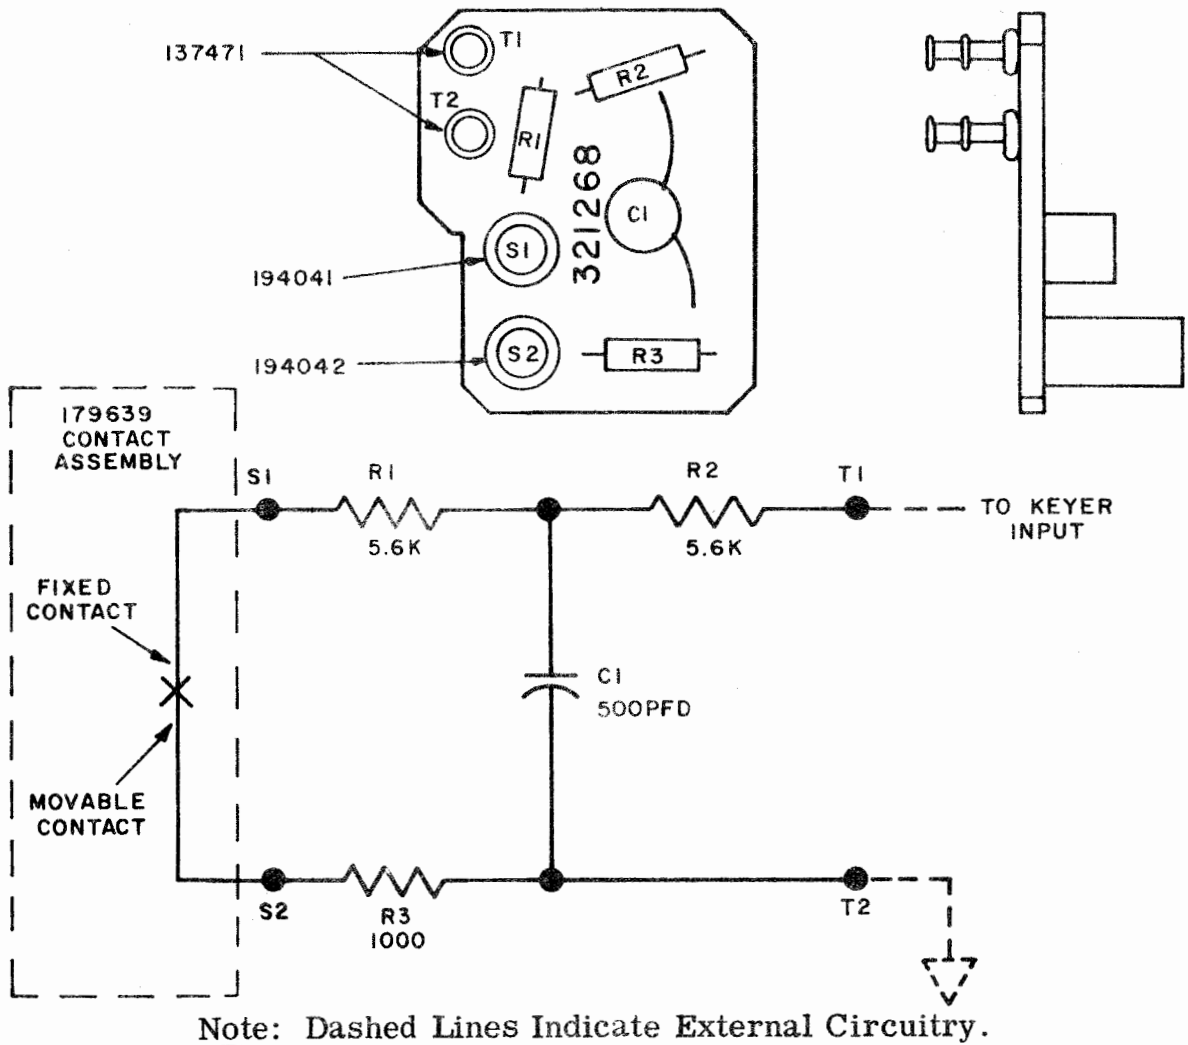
137471

T1

T2

R2

R1

321268

C1

194041

S1

194042

S2

R3

179639
CONTACT
ASSEMBLY

S1

R1

5.6K

R2

5.6K

T1

TO KEYER
INPUT

FIXED
CONTACT

C1
500PFD

MOVABLE
CONTACT

S2

R3
1000

T2

Note: Dashed Lines Indicate External Circuitry.